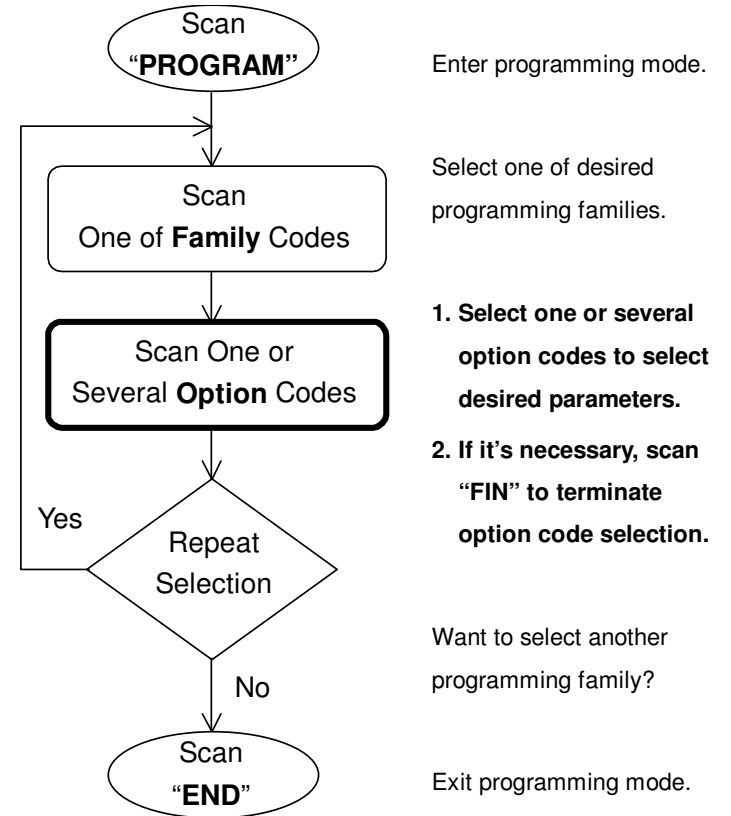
Scan
"**PROGRAM**"

Enter programming mode.

Scan
One of **Family** Codes

Select one of desired programming families.

Scan One or Several **Option** Codes

**1. Select one or several option codes to select desired parameters.**

**2. If it's necessary, scan "FIN" to terminate option code selection.**

Yes

Repeat Selection

Want to select another programming family?

No

Scan
"**END**"

Exit programming mode.